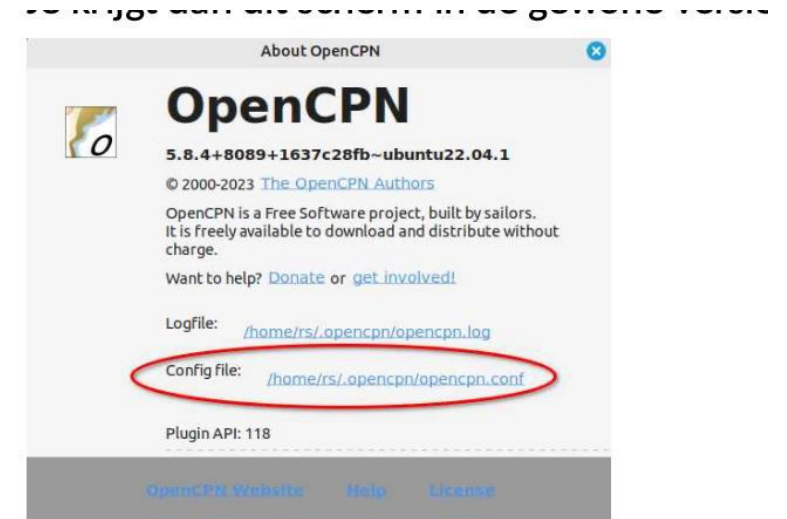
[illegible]

About OpenCPN

OpenCPN

5.8.4+8089+1637c28fb~ubuntu22.04.1

© 2000-2023 The OpenCPN Authors

OpenCPN is a Free Software project, built by sailors. It is freely available to download and distribute without charge.

Want to help? Donate or get involved!

Logfile: /home/rs/.opencpn/opencpn.log

Config file: /home/rs/.opencpn/opencpn.conf

Plugin API: 118

OpenCPN Website Help License